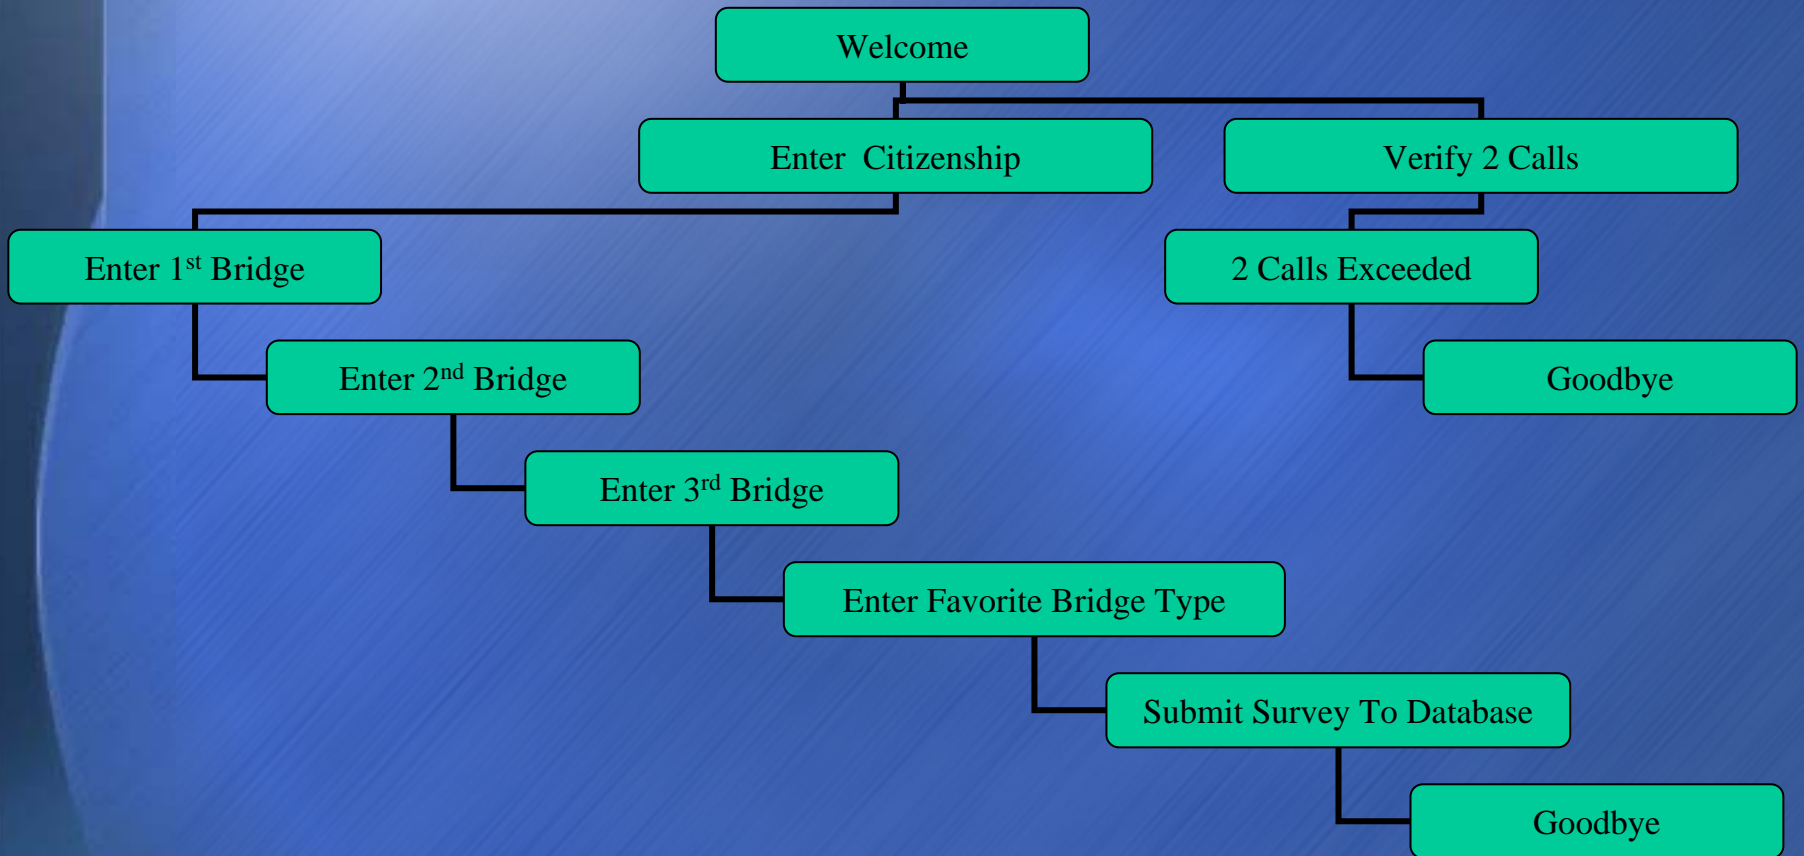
Welcome

Enter Citizenship

Verify 2 Calls

Enter 1$^{st}$ Bridge

2 Calls Exceeded

Enter 2$^{nd}$ Bridge

Goodbye

Enter 3$^{rd}$ Bridge

Enter Favorite Bridge Type

Submit Survey To Database

Goodbye